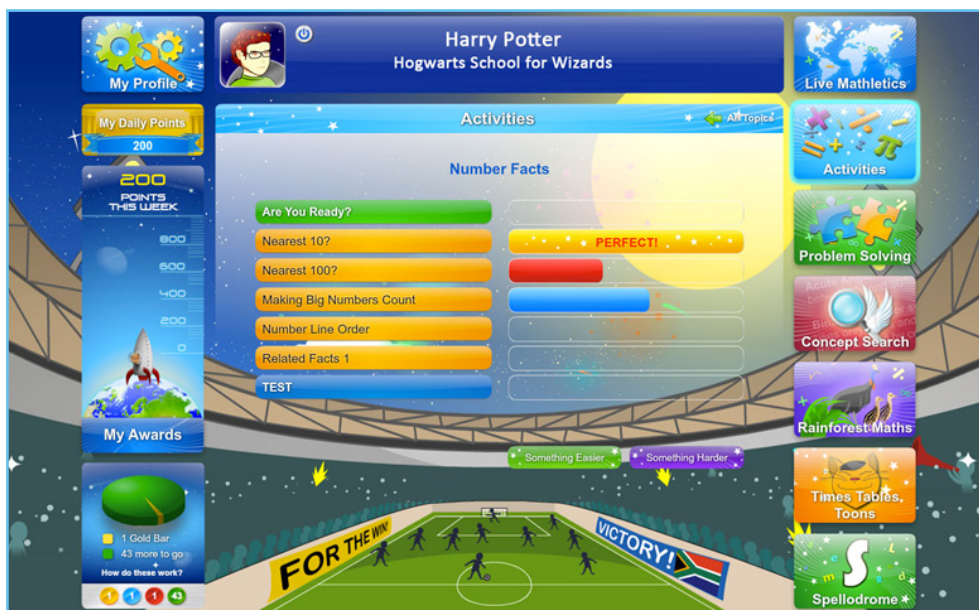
My Profile

Harry Potter
Hogwarts School for Wizards

Live Mathletics

My Daily Points
200

Activities
All Topics

Activities

Number Facts

200
POINTS
THIS WEEK

800
600
400
200
0

Are You Ready?
Nearest 10?
PERFECT!
Nearest 100?
Making Big Numbers Count
Number Line Order
Related Facts 1
TEST

Problem Solving

Concept Search

My Awards

Rainforest Maths

Something Easier
Something Harder

Times Tables Toons

1 Gold Bar
43 more to go
How do these work?
1 1 1 43

FOR THE WIN!
VICTORY!

Spellodrome